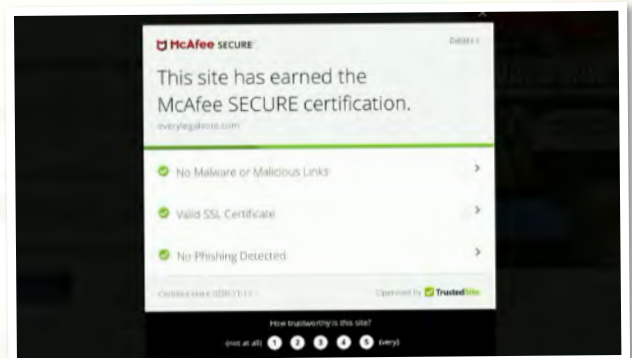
McAfee SECURE

Details

This site has earned the McAfee SECURE certification.

everylegalnote.com

No Malware or Malicious Links

Valid SSL Certificate

No Phishing Detected

Certified since 2020-11-11

Operated by TrustedSite

How trustworthy is this site?

(not at all) 1 2 3 4 5 (very)